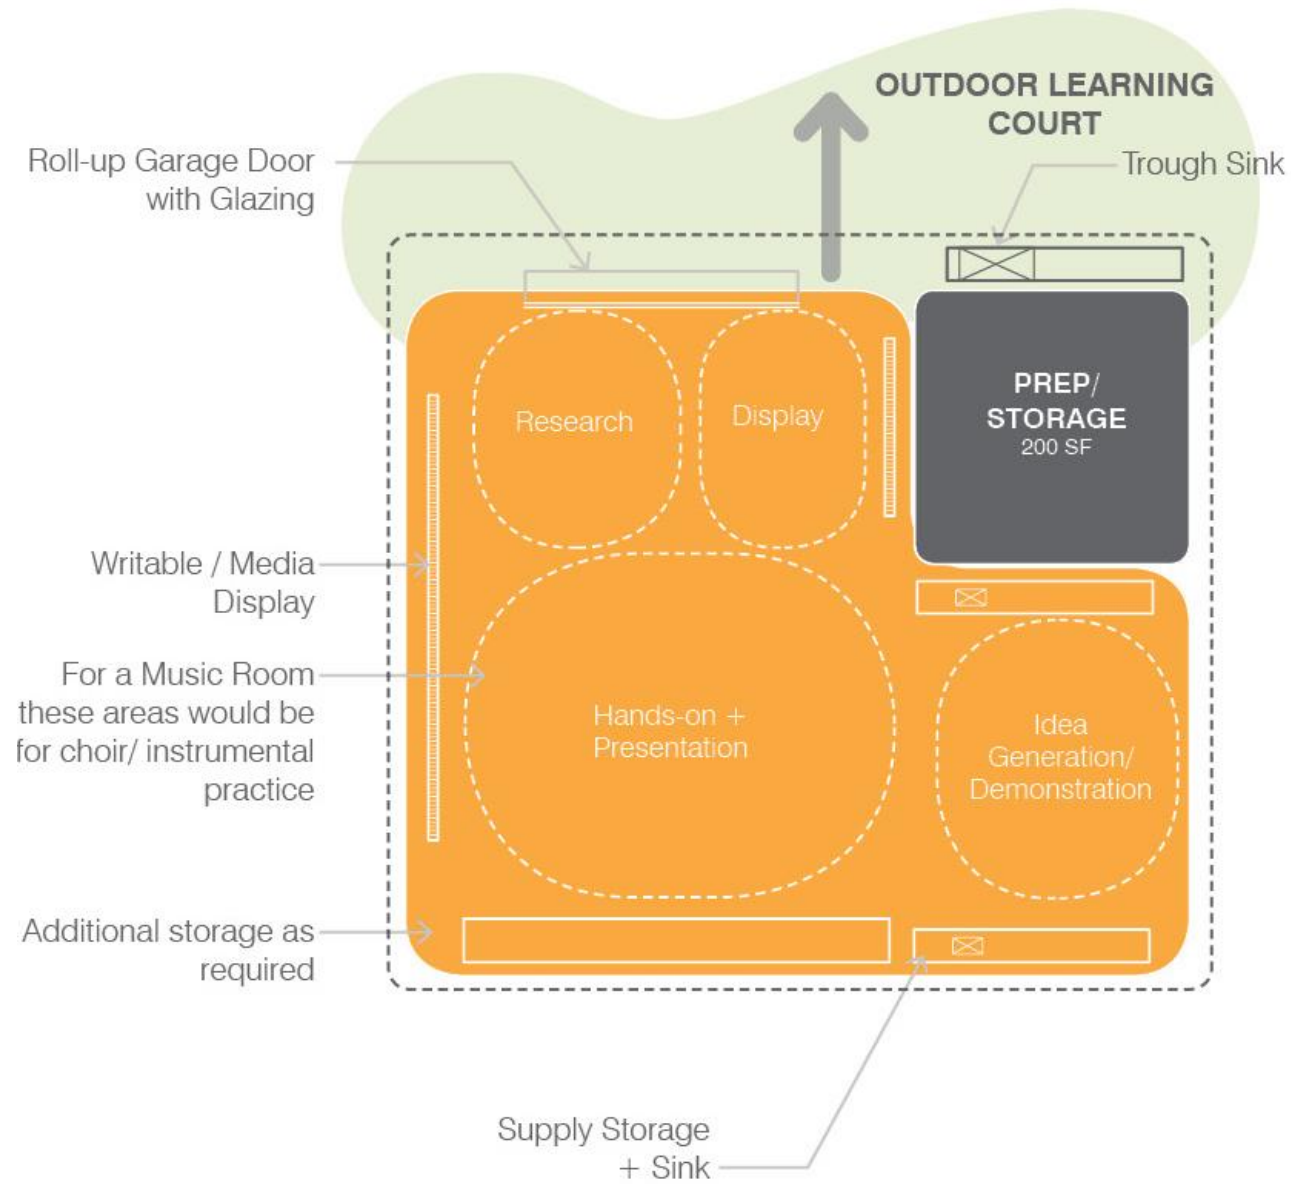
OUTDOOR LEARNING COURT

Roll-up Garage Door with Glazing

Trough Sink

Research

Display

PREP/ STORAGE
200 SF

Writable / Media Display

For a Music Room these areas would be for choir/ instrumental practice

Hands-on + Presentation

Idea Generation/ Demonstration

Additional storage as required

Supply Storage + Sink